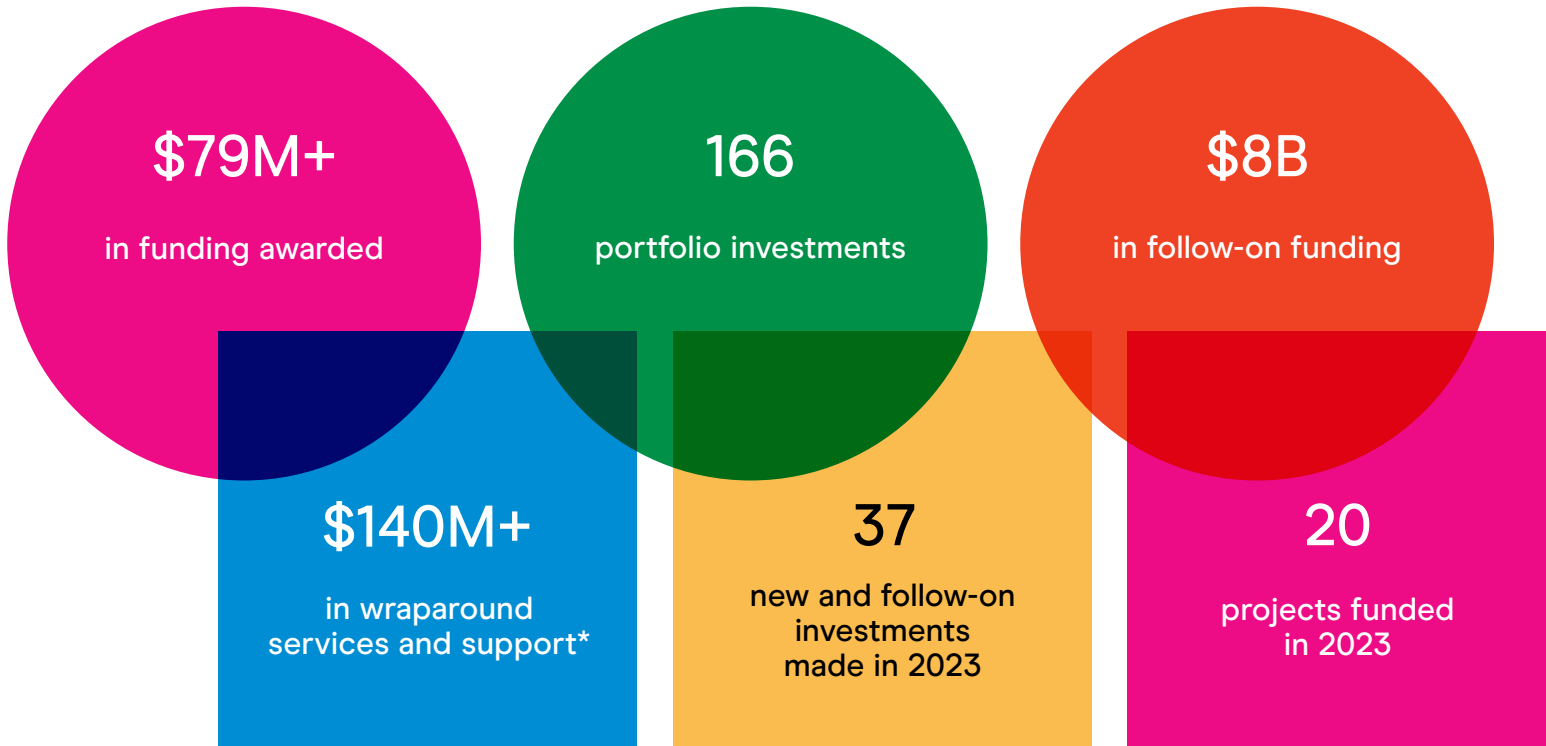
$79M+

in funding awarded

166

portfolio investments

$8B

in follow-on funding

$140M+

in wraparound services and support*

37

new and follow-on investments made in 2023

20

projects funded in 2023